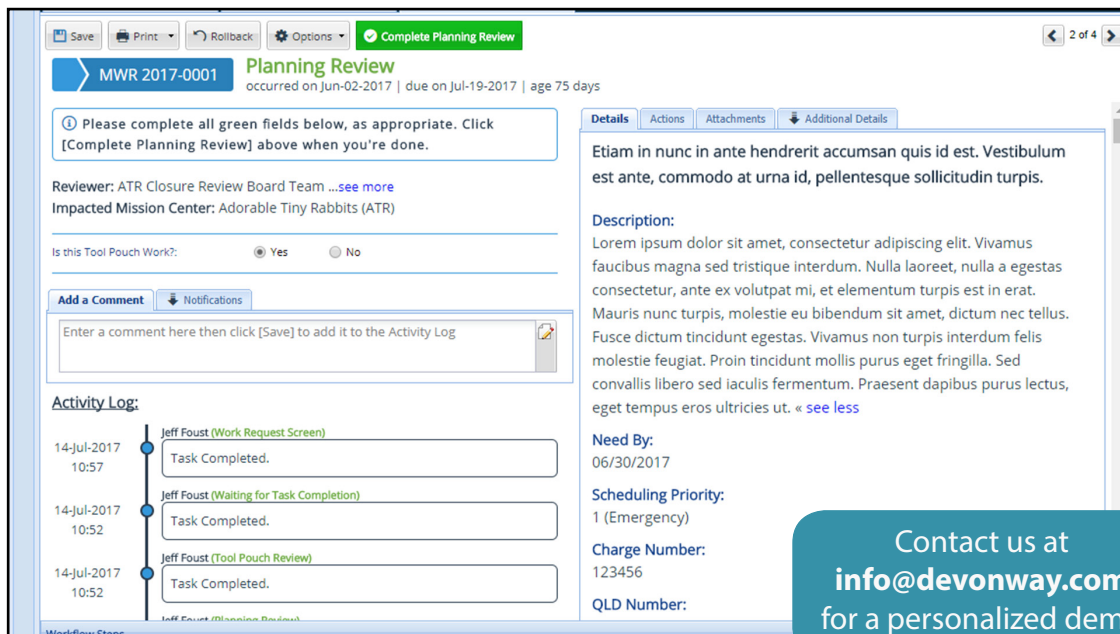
Save Print Rollback Options Complete Planning Review

2 of 4

MWR 2017-0001 Planning Review
occurred on Jun-02-2017 | due on Jul-19-2017 | age 75 days

Please complete all green fields below, as appropriate. Click [Complete Planning Review] above when you're done.

Reviewer: ATR Closure Review Board Team ...see more
Impacted Mission Center: Adorable Tiny Rabbits (ATR)

Is this Tool Pouch Work?: Yes No

Add a Comment Notifications

Enter a comment here then click [Save] to add it to the Activity Log

Activity Log:

14-Jul-2017 10:57 Jeff Foust (Work Request Screen) Task Completed.

14-Jul-2017 10:52 Jeff Foust (Waiting for Task Completion) Task Completed.

14-Jul-2017 10:52 Jeff Foust (Tool Pouch Review) Task Completed.

Jeff Foust (Planning Review)

Workflow Steps

Details Actions Attachments Additional Details

Etiam in nunc in ante hendrerit accumsan quis id est. Vestibulum est ante, commodo at urna id, pellentesque sollicitudin turpis.

Description:
Lorem ipsum dolor sit amet, consectetur adipiscing elit. Vivamus faucibus magna sed tristique interdum. Nulla laoreet, nulla a egestas consectetur, ante ex volutpat mi, et elementum turpis est in erat. Mauris nunc turpis, molestie eu bibendum sit amet, dictum nec tellus. Fusce dictum tincidunt egestas. Vivamus non turpis interdum felis molestie feugiat. Proin tincidunt mollis purus eget fringilla. Sed convallis libero sed iaculis fermentum. Praesent dapibus purus lectus, eget tempus eros ultricies ut. « see less

Need By:
06/30/2017

Scheduling Priority:
1 (Emergency)

Charge Number:
123456

QLD Number:

Contact us at
info@devonway.com
for a personalized dem